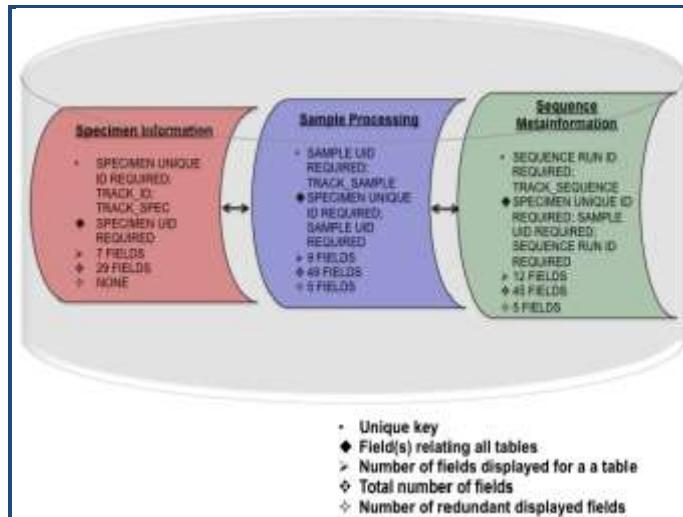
Specimen Information

• SPECIMEN UNIQUE ID REQUIRED: TRACK_ID; TRACK_SPEC
◆ SPECIMEN UID REQUIRED
➢ 7 FIELDS
❖ 29 FIELDS
✧ NONE

Sample Processing

• SAMPLE UID REQUIRED: TRACK_SAMPLE
◆ SPECIMEN UNIQUE ID REQUIRED; SAMPLE UID REQUIRED
➢ 9 FIELDS
❖ 49 FIELDS
✧ 5 FIELDS

Sequence Metainformation

• SEQUENCE RUN ID REQUIRED: TRACK_SEQUENCE
◆ SPECIMEN UNIQUE ID REQUIRED; SAMPLE UID REQUIRED; SEQUENCE RUN ID REQUIRED
➢ 12 FIELDS
❖ 45 FIELDS
✧ 5 FIELDS

• Unique key
◆ Field(s) relating all tables
➢ Number of fields displayed for a a table
❖ Total number of fields
✧ Number of redundant displayed fields